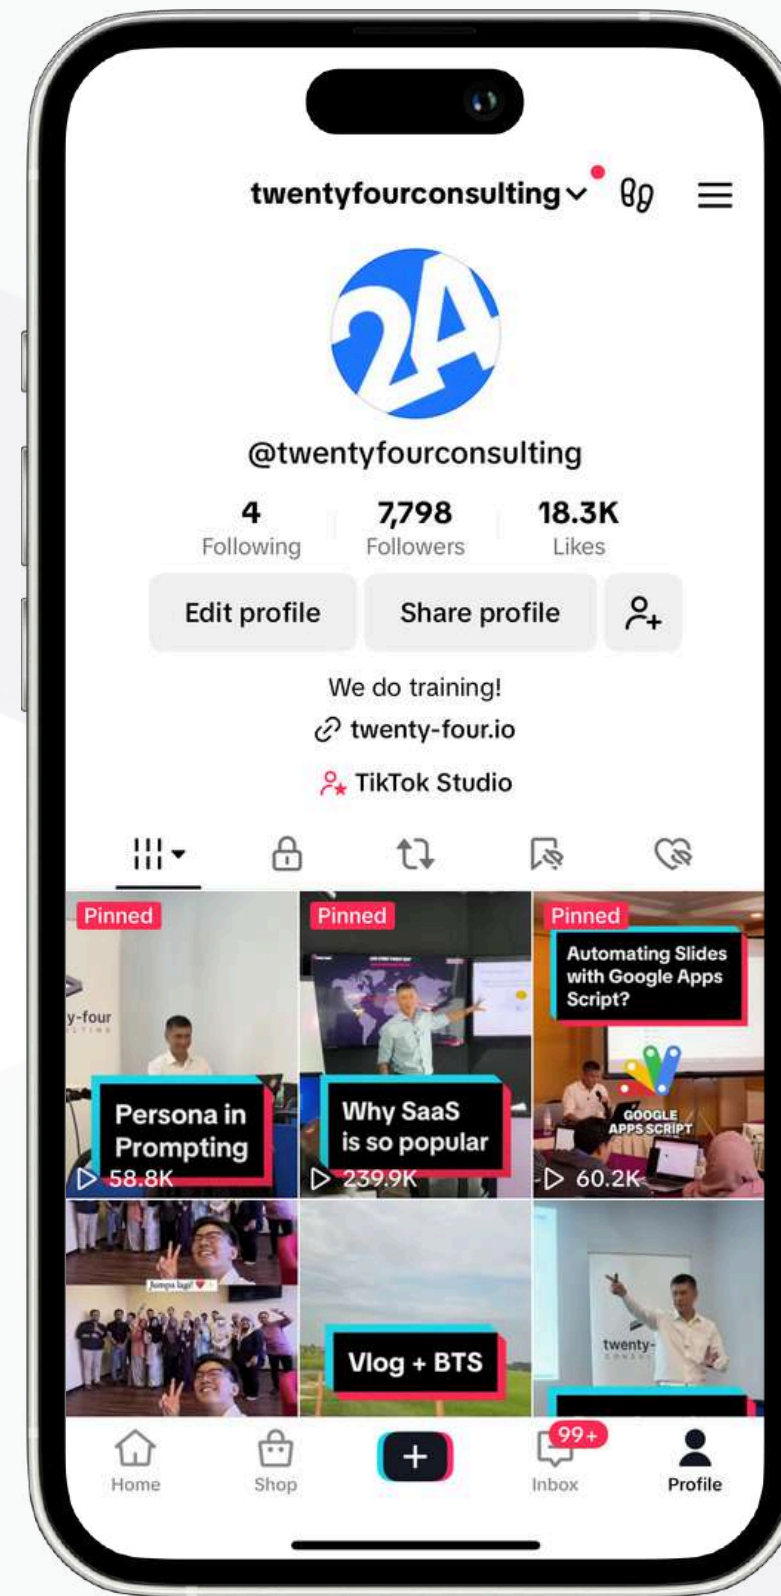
twentyfourconsulting

24

@twentyfourconsulting

4
Following

7,798
Followers

18.3K
Likes

Edit profile

Share profile

We do training!

twenty-four.io

TikTok Studio

Pinned

y-four

Persona in Prompting

58.8K

Pinned

Why SaaS is so popular

239.9K

Pinned

Automating Slides with Google Apps Script?

GOOGLE APPS SCRIPT

60.2K

Jumpa lagi!

Vlog + BTS

twenty-

Home

Shop

99+

Inbox

Profile